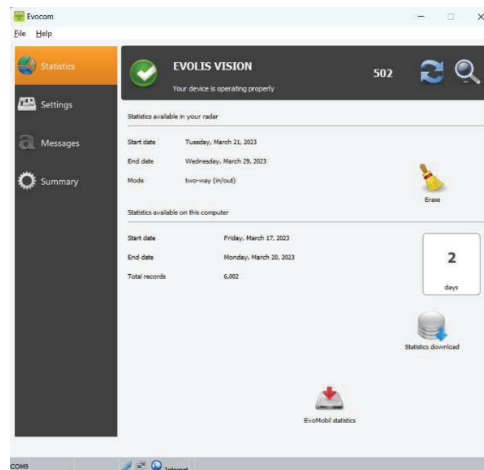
Evocom
File Help

Statistics
Settings
Messages
Summary

EVOLIS VISION
Your device is operating properly
502

Statistics available in your radar
Start date Tuesday, March 21, 2023
End date Wednesday, March 29, 2023
Mode two-way (in/out)
Erase

Statistics available on this computer
Start date Friday, March 17, 2023
End date Monday, March 20, 2023
Total records 6,002

2
days

Statistics download

EvoMobil statistics

COM9 Internet